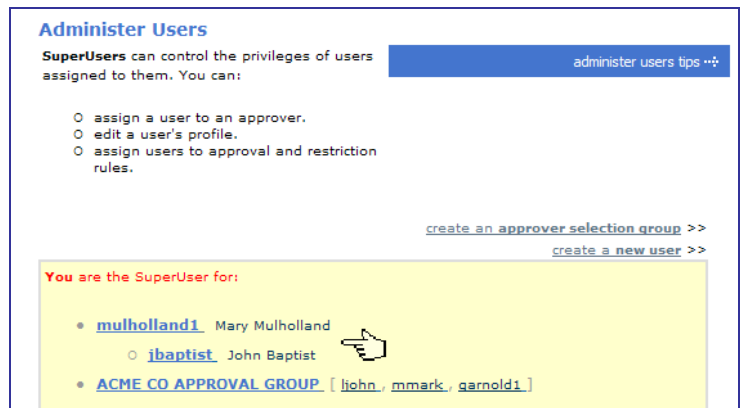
Administer Users

SuperUsers can control the privileges of users assigned to them. You can:

administer users tips

- assign a user to an approver.
- edit a user's profile.
- assign users to approval and restriction rules.

create an approver selection group >>
create a new user >>

You are the SuperUser for:

- mulholland1 Mary Mulholland
  - jbaptist John Baptist
- ACME CO APPROVAL GROUP [ ljohn , mmark , garnold1 ]